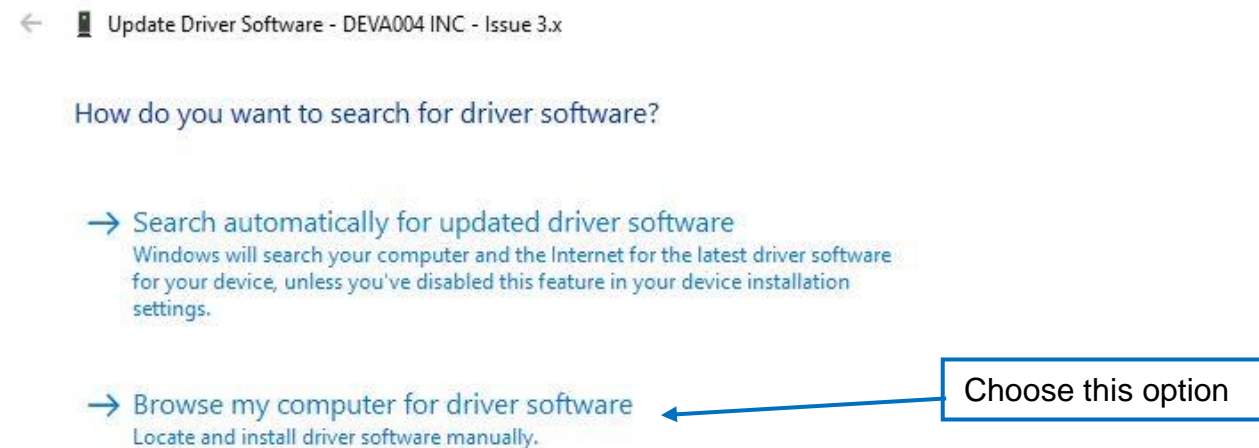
Update Driver Software - DEVA004 INC - Issue 3.x

How do you want to search for driver software?

→ Search automatically for updated driver software
Windows will search your computer and the Internet for the latest driver software for your device, unless you've disabled this feature in your device installation settings.

→ Browse my computer for driver software
Locate and install driver software manually.

Choose this option